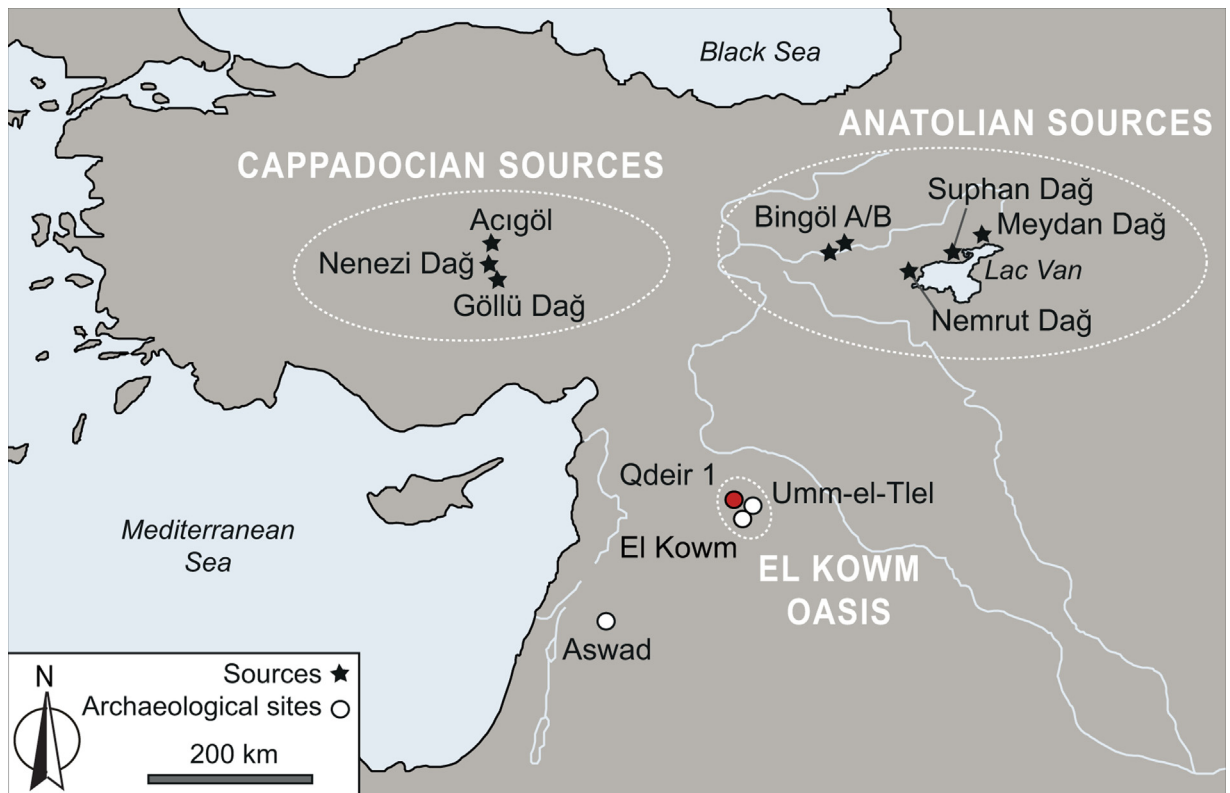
Black Sea

ANATOLIAN SOURCES

CAPPADOCIAN SOURCES

Acıgöl
Nenezi Dağ
Göllü Dağ

Bingöl A/B
Suphan Dağ
Meydan Dağ
Lac Van
Nemrut Dağ

Qdeir 1
Umm-el-Tlel
El Kowm

EL KOWM OASIS

Mediterranean Sea

Aswad

N
Sources
Archaeological sites
200 km